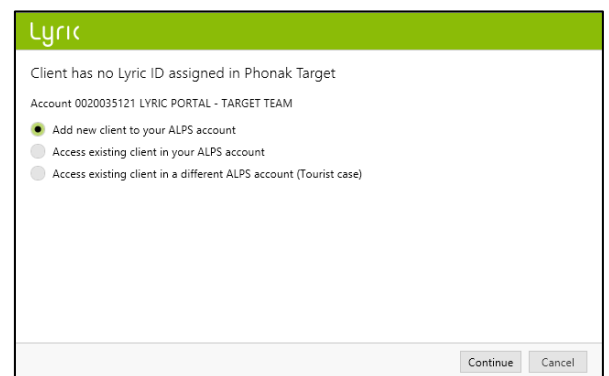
Lyric

Client has no Lyric ID assigned in Phonak Target

Account 0020035121 LYRIC PORTAL - TARGET TEAM

Add new client to your ALPS account

Access existing client in your ALPS account

Access existing client in a different ALPS account (Tourist case)

Continue Cancel